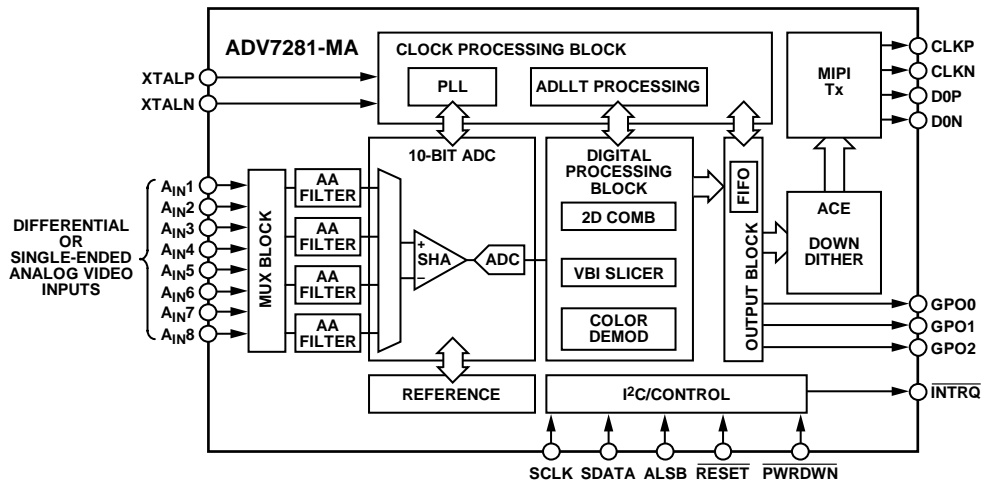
ADV7281-MA

CLOCK PROCESSING BLOCK

PLL

ADLLT PROCESSING

MIPI Tx

CLKP
CLKN
D0P
D0N

XTALP
XTALN

10-BIT ADC

DIGITAL PROCESSING BLOCK

2D COMB

VBI SLICER

COLOR DEMOD

FIFO

OUTPUT BLOCK

ACE

DOWN DITHER

DIFFERENTIAL OR SINGLE-ENDED ANALOG VIDEO INPUTS

$A_{IN}1$
$A_{IN}2$
$A_{IN}3$
$A_{IN}4$
$A_{IN}5$
$A_{IN}6$
$A_{IN}7$
$A_{IN}8$

MUX BLOCK

AA FILTER
AA FILTER
AA FILTER
AA FILTER

+
SHA
–

ADC

GPO0
GPO1
GPO2

REFERENCE

I$^2$C/CONTROL

$\overline{\text{INTRQ}}$

SCLK SDATA ALSB $\overline{\text{RESET}}$ $\overline{\text{PWRDWN}}$